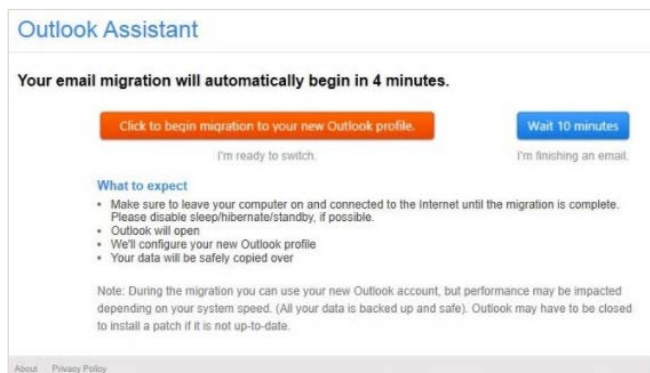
Outlook Assistant

Your email migration will automatically begin in 4 minutes.

Click to begin migration to your new Outlook profile.

I'm ready to switch.

Wait 10 minutes

I'm finishing an email.

What to expect

- Make sure to leave your computer on and connected to the Internet until the migration is complete. Please disable sleep/hibernate/standby, if possible.
- Outlook will open
- We'll configure your new Outlook profile
- Your data will be safely copied over

Note: During the migration you can use your new Outlook account, but performance may be impacted depending on your system speed. (All your data is backed up and safe). Outlook may have to be closed to install a patch if it is not up-to-date.

About Privacy Policy